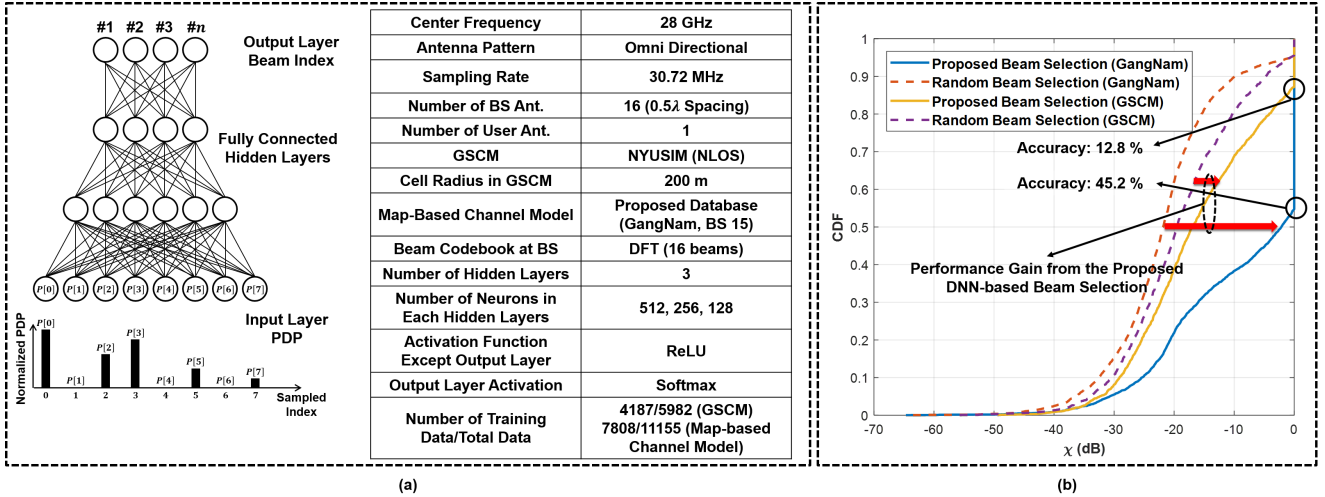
#1 #2 #3 #$n$

Output Layer Beam Index

Fully Connected Hidden Layers

$P[0]$ $P[1]$ $P[2]$ $P[3]$ $P[4]$ $P[5]$ $P[6]$ $P[7]$

Input Layer PDP

Normalized PDP

$P[0]$ $P[1]$ $P[2]$ $P[3]$ $P[4]$ $P[5]$ $P[6]$ $P[7]$

0 1 2 3 4 5 6 7

Sampled Index

| Center Frequency | 28 GHz |
|---|---|
| Antenna Pattern | Omni Directional |
| Sampling Rate | 30.72 MHz |
| Number of BS Ant. | 16 (0.5$\lambda$ Spacing) |
| Number of User Ant. | 1 |
| GSCM | NYUSIM (NLOS) |
| Cell Radius in GSCM | 200 m |
| Map-Based Channel Model | Proposed Database (GangNam, BS 15) |
| Beam Codebook at BS | DFT (16 beams) |
| Number of Hidden Layers | 3 |
| Number of Neurons in Each Hidden Layers | 512, 256, 128 |
| Activation Function Except Output Layer | ReLU |
| Output Layer Activation | Softmax |
| Number of Training Data/Total Data | 4187/5982 (GSCM) 7808/11155 (Map-based Channel Model) |

(a)

Proposed Beam Selection (GangNam)
Random Beam Selection (GangNam)
Proposed Beam Selection (GSCM)
Random Beam Selection (GSCM)

Accuracy: 12.8 %

Accuracy: 45.2 %

Performance Gain from the Proposed DNN-based Beam Selection

CDF

1 0.9 0.8 0.7 0.6 0.5 0.4 0.3 0.2 0.1 0

-70 -60 -50 -40 -30 -20 -10 0

$\chi$ (dB)

(b)